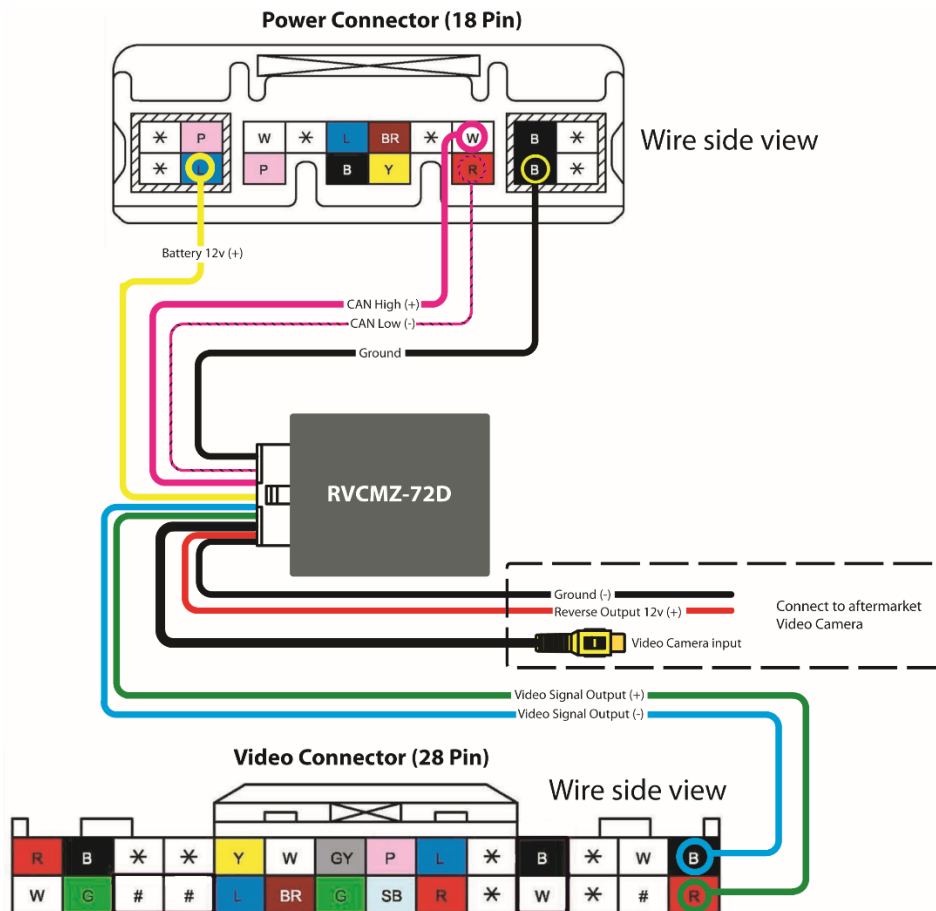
Power Connector (18 Pin)

| ✻ | P |
|---|---|
| ✻ | L |

| W | ✻ | L | BR | ✻ | W |
|---|---|---|---|---|---|
| P |  | B | Y |  | R |

| B | ✻ |
|---|---|
| B | ✻ |

Wire side view

Battery 12v (+)

CAN High (+)

CAN Low (-)

Ground

RVCMZ-72D

Ground (-)

Reverse Output 12v (+)

Video Camera input

Connect to aftermarket Video Camera

Video Signal Output (+)

Video Signal Output (-)

Video Connector (28 Pin)

Wire side view

| R | B | ✻ | ✻ | Y | W | GY | P | L | ✻ | B | ✻ | W | B |
|---|---|---|---|---|---|---|---|---|---|---|---|---|---|
| W | G | # | # | L | BR | G | SB | R | ✻ | W | ✻ | # | R |